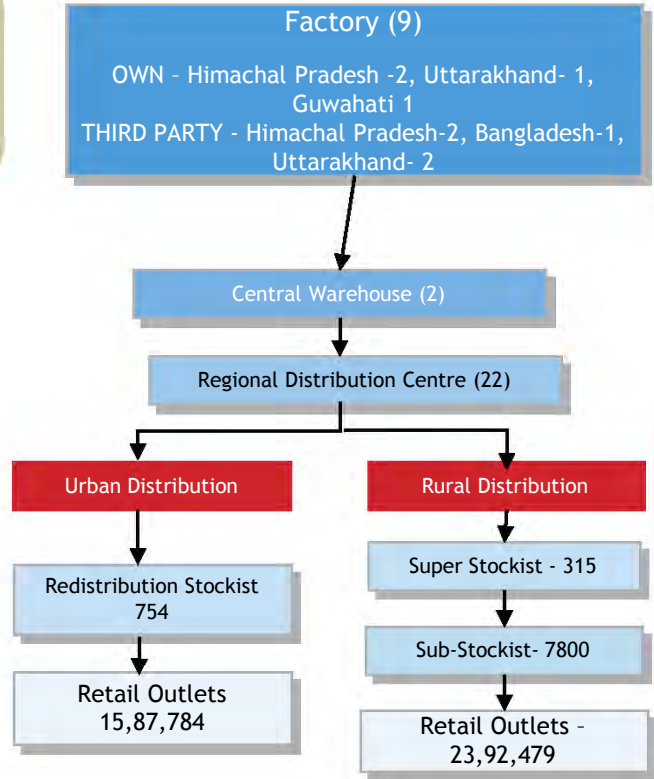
Factory (9)

OWN – Himachal Pradesh -2, Uttarakhand- 1, Guwahati 1
THIRD PARTY - Himachal Pradesh-2, Bangladesh-1, Uttarakhand- 2

Central Warehouse (2)

Regional Distribution Centre (22)

Urban Distribution

Redistribution Stockist 754

Retail Outlets 15,87,784

Rural Distribution

Super Stockist - 315

Sub-Stockist- 7800

Retail Outlets – 23,92,479